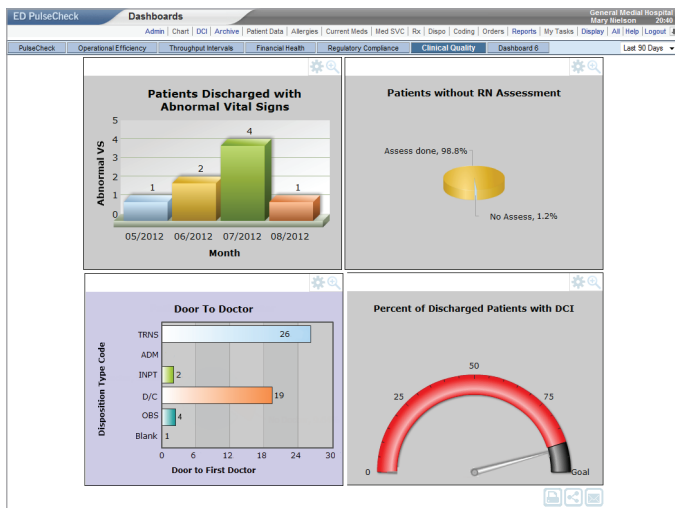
ED PulseCheck
Dashboards
General Medial Hospital
Mary Nielson 20:40

Admin | Chart | DCI | Archive | Patient Data | Allergies | Current Meds | Med SVC | Rx | Dispo | Coding | Orders | Reports | My Tasks | Display | All | Help | Logout

PulseCheck | Operational Efficiency | Throughput Intervals | Financial Health | Regulatory Compliance | Clinical Quality | Dashboard 6

Last 90 Days

Patients Discharged with Abnormal Vital Signs

Abnormal VS

5
4
3
2
1
0

1 2 4 1

05/2012 06/2012 07/2012 08/2012

Month

Patients without RN Assessment

Assess done, 98.8%

No Assess, 1.2%

Door To Doctor

Disposition Type Code

TRNS 26
ADM
INPT 2
D/C 19
OBS 4
Blank 1

0 6 12 18 24 30

Door to First Doctor

Percent of Discharged Patients with DCI

0
25
50
75
Goal